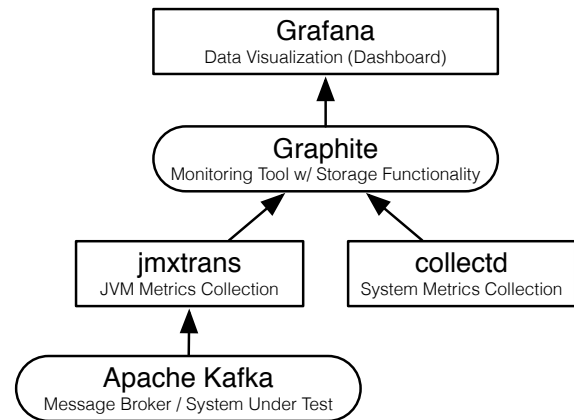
Grafana
Data Visualization (Dashboard)

Graphite
Monitoring Tool w/ Storage Functionality

jmxtrans
JVM Metrics Collection

collectd
System Metrics Collection

Apache Kafka
Message Broker / System Under Test